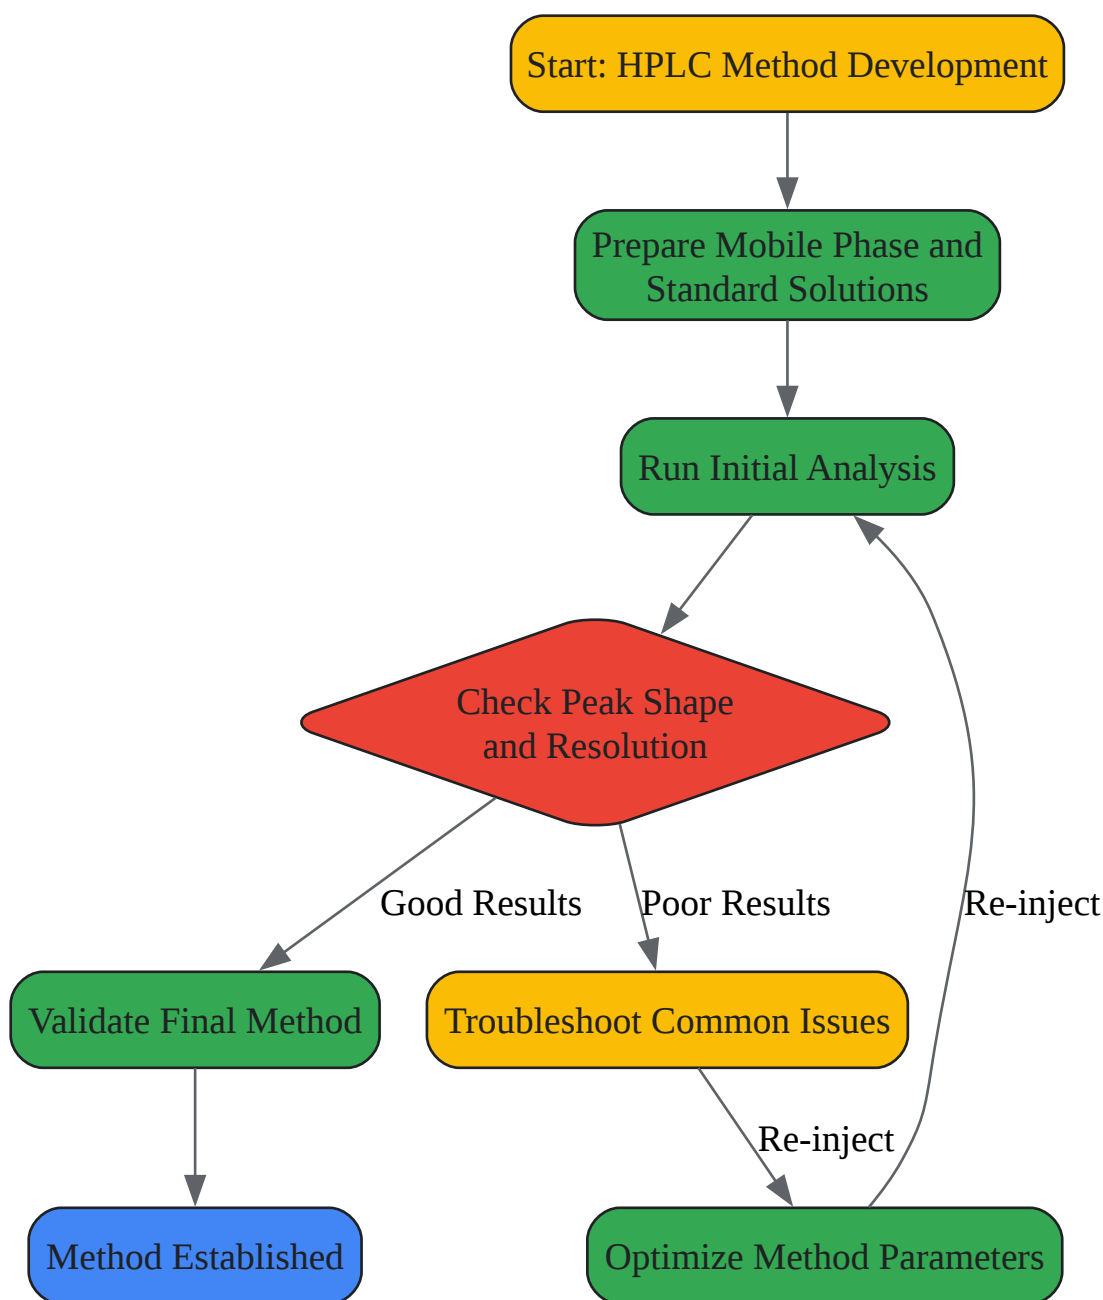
Start: HPLC Method Development

Prepare Mobile Phase and Standard Solutions

Run Initial Analysis

Check Peak Shape and Resolution

Good Results

Poor Results

Re-inject

Validate Final Method

Troubleshoot Common Issues

Re-inject

Method Established

Optimize Method Parameters